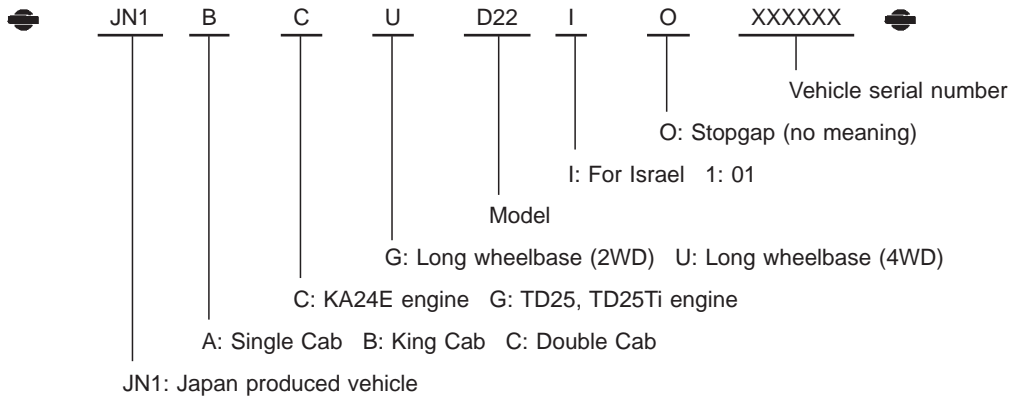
JN1 B C U D22 I O XXXXXX

Vehicle serial number

O: Stopgap (no meaning)

I: For Israel 1: 01

Model

G: Long wheelbase (2WD) U: Long wheelbase (4WD)

C: KA24E engine G: TD25, TD25Ti engine

A: Single Cab B: King Cab C: Double Cab

JN1: Japan produced vehicle